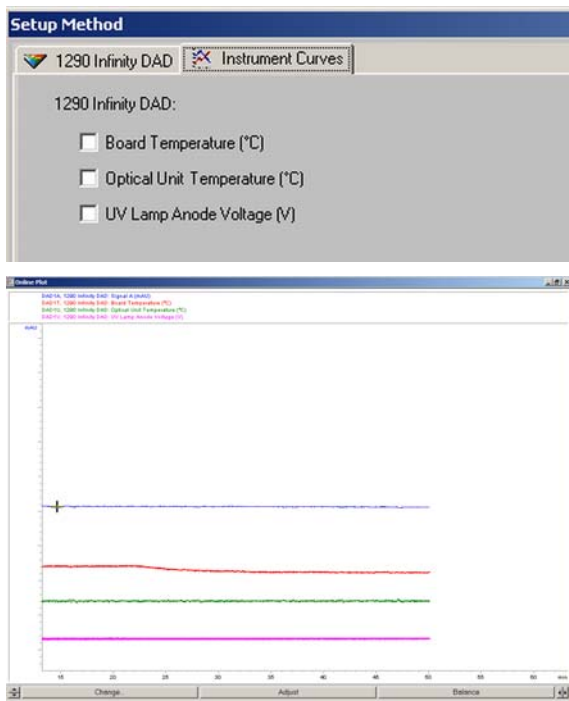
Setup Method

1290 Infinity DAD | Instrument Curves

1290 Infinity DAD:

Board Temperature (°C)

Optical Unit Temperature (°C)

UV Lamp Anode Voltage (V)

Online Plot

DAD1A, 1290 Infinity DAD: Signal A (mAU)
DAD1T, 1290 Infinity DAD: Board Temperature (°C)
DAD1O, 1290 Infinity DAD: Optical Unit Temperature (°C)
DAD1V, 1290 Infinity DAD: UV Lamp Anode Voltage (V)

mAU

15 20 25 30 35 40 45 50 55 60 min

Change... Adjust Balance